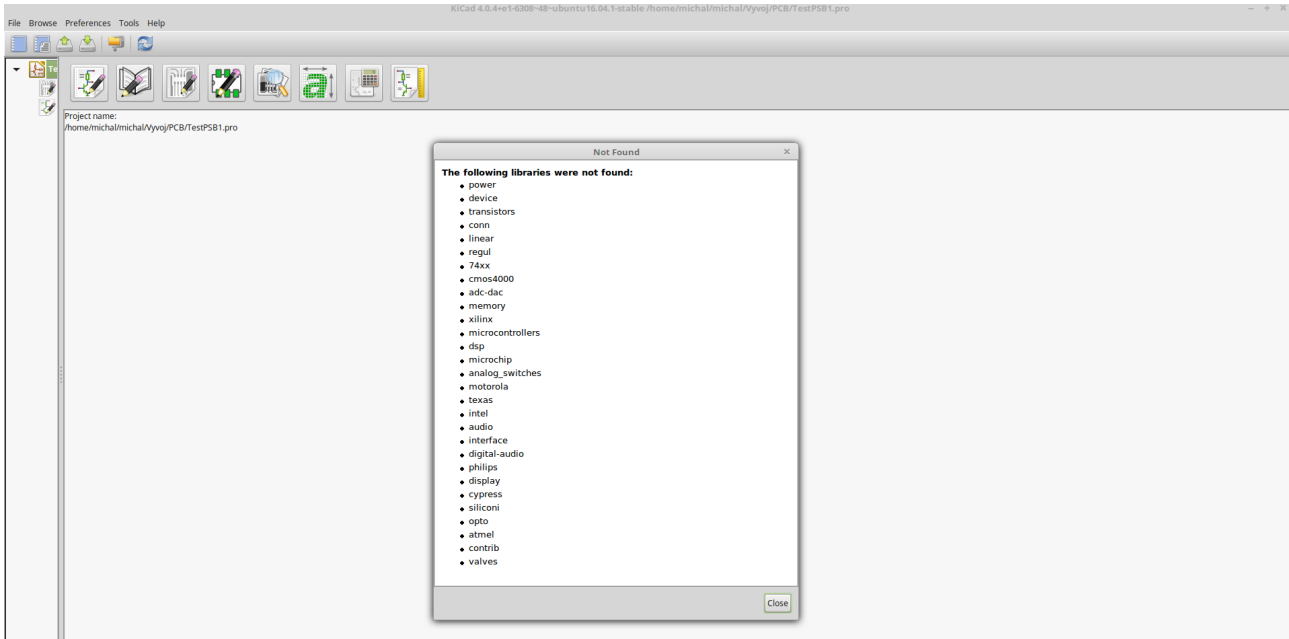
KiCad 4.0.4+e1-6308~48~ubuntu16.04.1-stable /home/michal/michal/Vyvoj/PCB/TestPSB1.pro

File Browse Preferences Tools Help

Te

Project name:
/home/michal/michal/Vyvoj/PCB/TestPSB1.pro

Not Found

The following libraries were not found:

- power
- device
- transistors
- conn
- linear
- regul
- 74xx
- cmos4000
- adc-dac
- memory
- xilinx
- microcontrollers
- dsp
- microchip
- analog_switches
- motorola
- texas
- intel
- audio
- interface
- digital-audio
- philips
- display
- cypress
- siliconi
- opto
- atmel
- contrib
- valves

Close